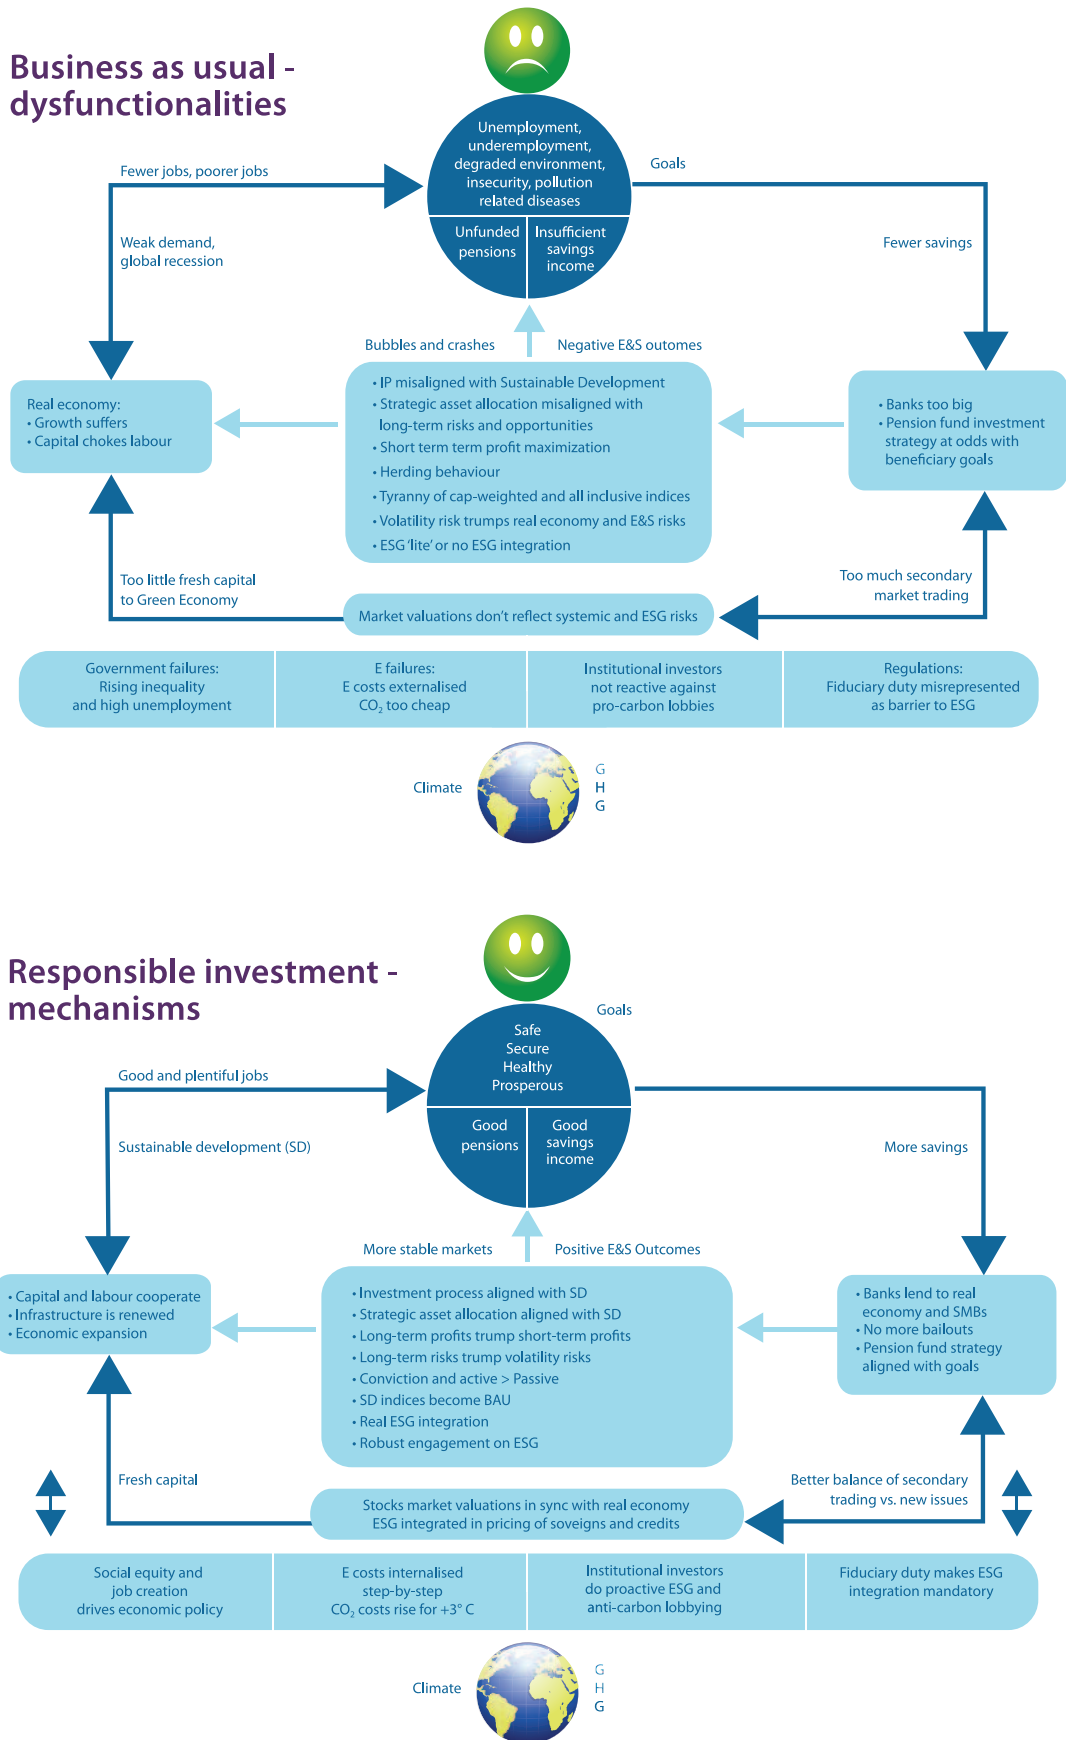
Business as usual - dysfunctionalities

Unemployment, underemployment, degraded environment, insecurity, pollution related diseases

Unfunded pensions

Insufficient savings income

Fewer jobs, poorer jobs

Goals

Weak demand, global recession

Fewer savings

Bubbles and crashes

Negative E&S outomes

Real economy:
• Growth suffers
• Capital chokes labour

• IP misaligned with Sustainable Development
• Strategic asset allocation misaligned with long-term risks and opportunities
• Short term term profit maximization
• Herding behaviour
• Tyranny of cap-weighted and all inclusive indices
• Volatility risk trumps real economy and E&S risks
• ESG 'lite' or no ESG integration

• Banks too big
• Pension fund investment strategy at odds with beneficiary goals

Too little fresh capital to Green Economy

Too much secondary market trading

Market valuations don't reflect systemic and ESG risks

| Government failures: Rising inequality and high unemployment | E failures: E costs externalised $CO_2$ too cheap | Institutional investors not reactive against pro-carbon lobbies | Regulations: Fiduciary duty misrepresented as barrier to ESG |
|---|---|---|---|

Climate

G
H
G

Responsible investment - mechanisms

Goals

Safe
Secure
Healthy
Prosperous

Good pensions

Good savings income

Good and plentiful jobs

Sustainable development (SD)

More savings

More stable markets

Positive E&S Outcomes

• Capital and labour cooperate
• Infrastructure is renewed
• Economic expansion

• Investment process aligned with SD
• Strategic asset allocation aligned with SD
• Long-term profits trump short-term profits
• Long-term risks trump volatility risks
• Conviction and active > Passive
• SD indices become BAU
• Real ESG integration
• Robust engagement on ESG

• Banks lend to real economy and SMBs
• No more bailouts
• Pension fund strategy aligned with goals

Fresh capital

Better balance of secondary trading vs. new issues

Stocks market valuations in sync with real economy
ESG integrated in pricing of soveigns and credits

| Social equity and job creation drives economic policy | E costs internalised step-by-step $CO_2$ costs rise for +3° C | Institutional investors do proactive ESG and anti-carbon lobbying | Fiduciary duty makes ESG integration mandatory |
|---|---|---|---|

Climate

G
H
G